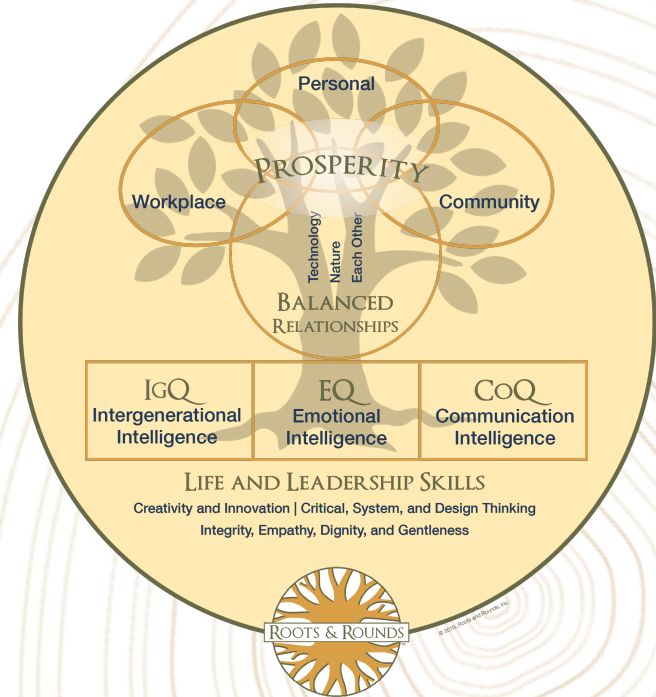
Personal

Workplace

PROSPERITY

Community

Technology
Nature
Each Other

BALANCED RELATIONSHIPS

| IGQ Intergenerational Intelligence | EQ Emotional Intelligence | COQ Communication Intelligence |
|---|---|---|

LIFE AND LEADERSHIP SKILLS

Creativity and Innovation | Critical, System, and Design Thinking

Integrity, Empathy, Dignity, and Gentleness

ROOTS & ROUNDS

© 2018, Roots and Rounds, Inc.